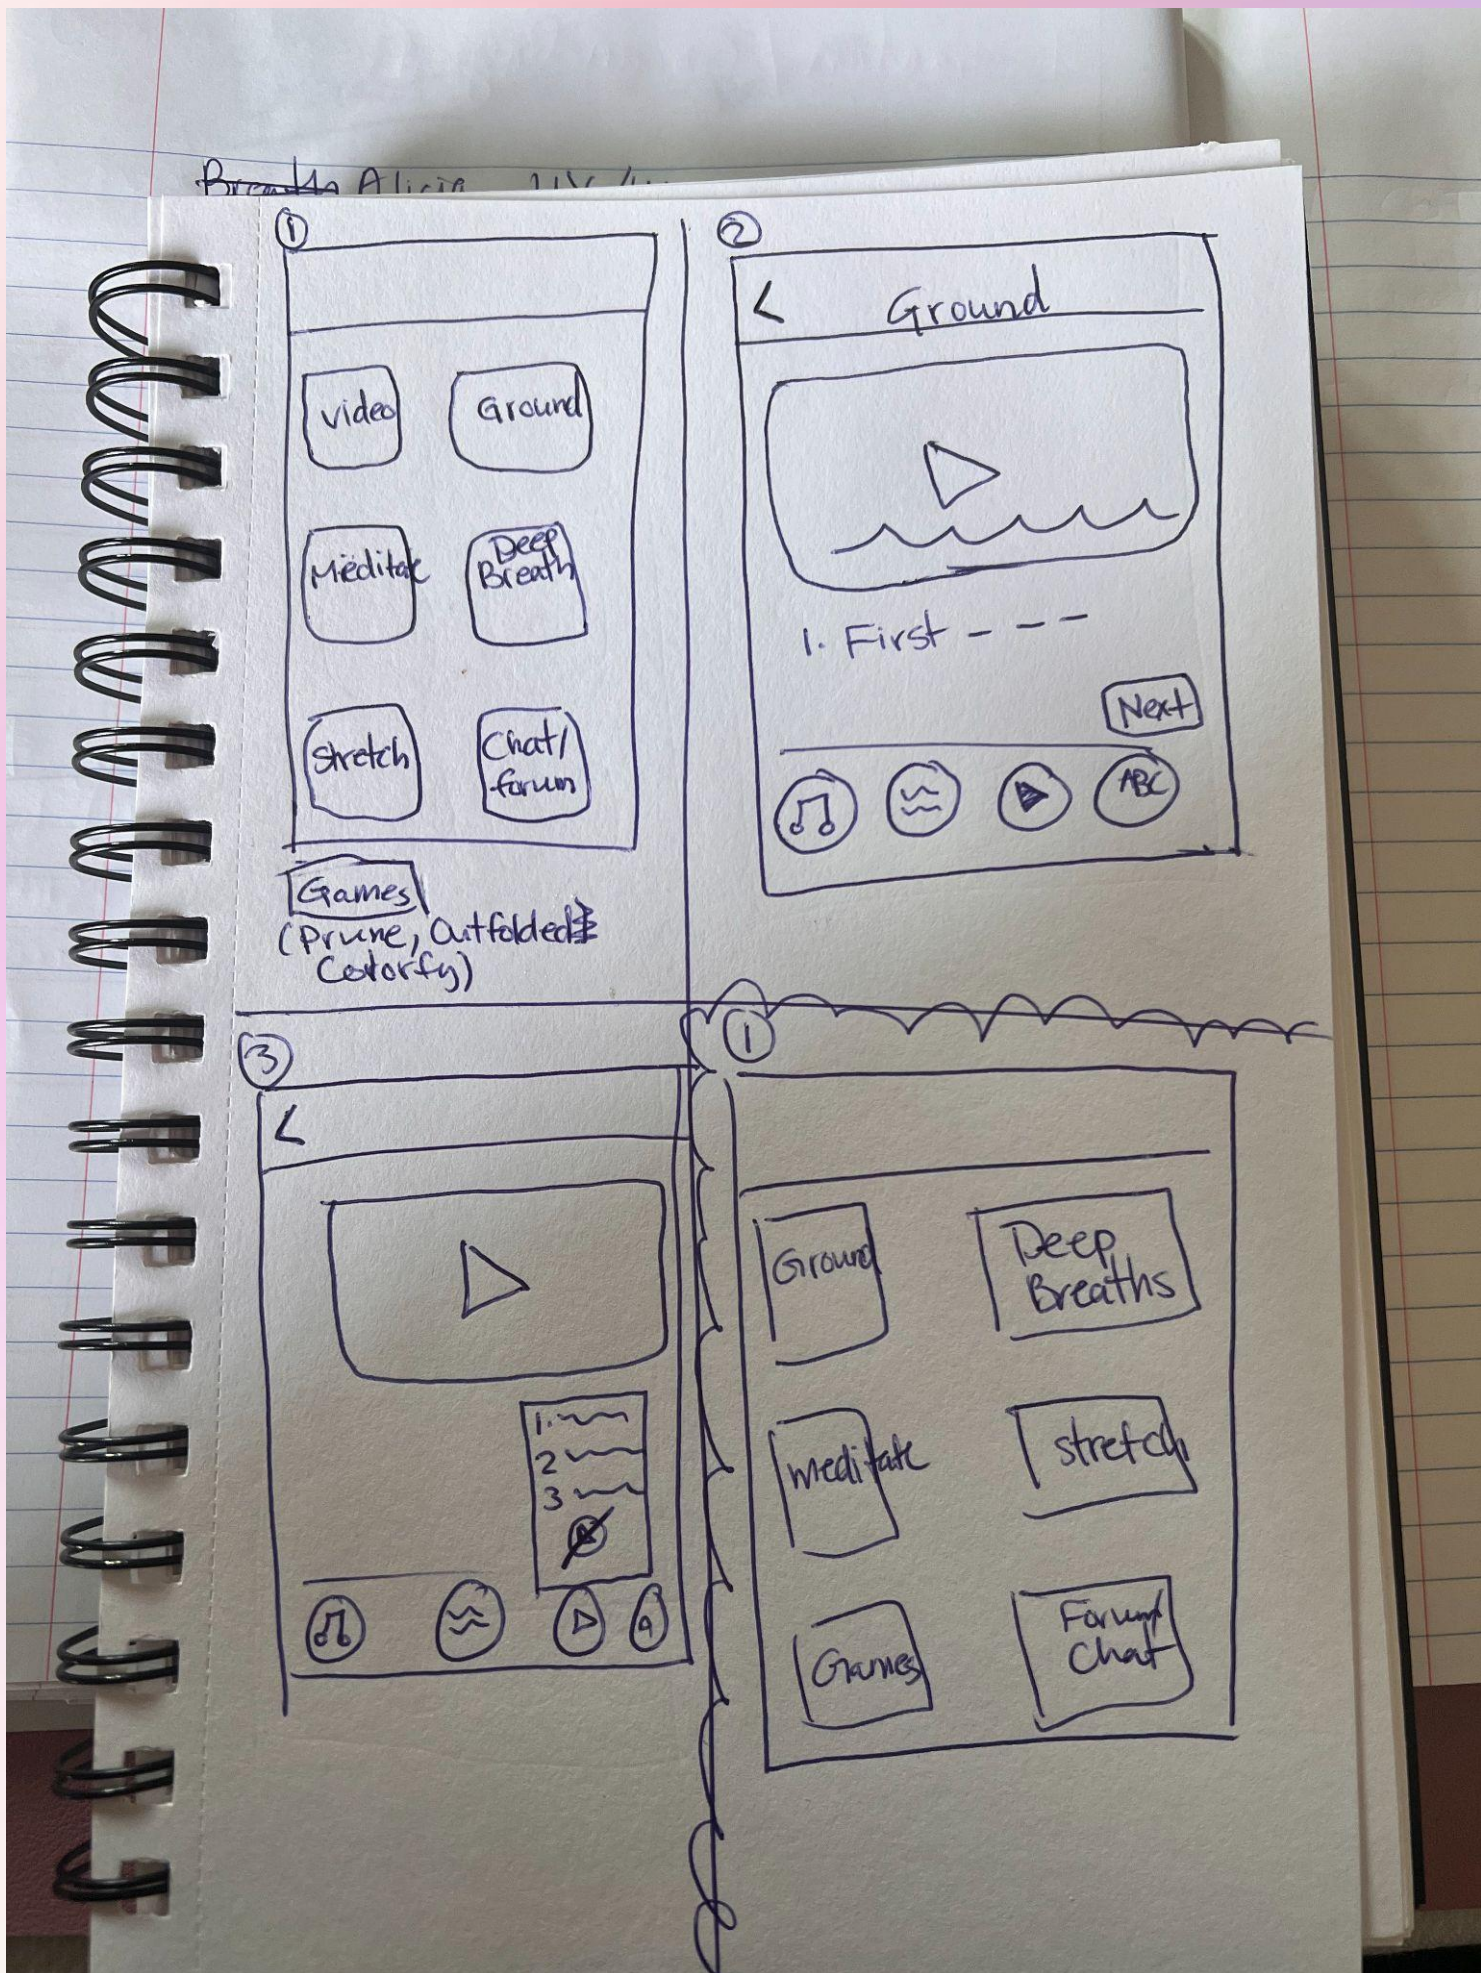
Breathe Alicia UX/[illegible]

①

video Ground

Meditate Deep Breath

Stretch Chat/forum

Games
(Prune, Outfolded, Colorfy)

②

< Ground

1. First - - -

Next

ABC

③

<

1.
2
3

①

Ground Deep Breaths

meditate stretch

Games Forum/Chat